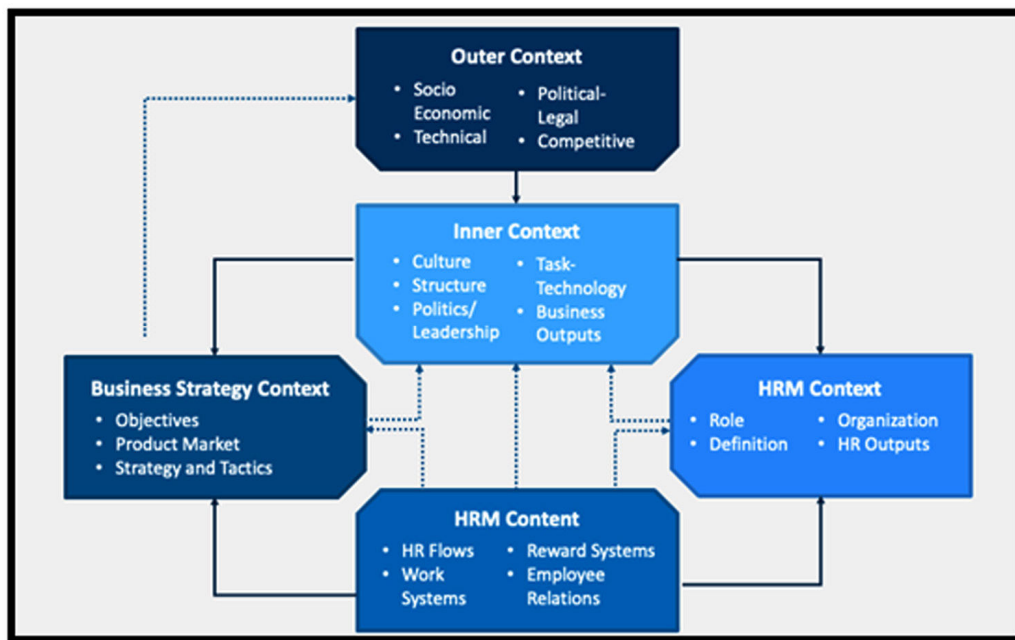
**Outer Context**
- Socio Economic
- Technical
- Political-Legal
- Competitive

**Inner Context**
- Culture
- Structure
- Politics/ Leadership
- Task-Technology
- Business Outputs

**Business Strategy Context**
- Objectives
- Product Market
- Strategy and Tactics

**HRM Context**
- Role
- Definition
- Organization
- HR Outputs

**HRM Content**
- HR Flows
- Work Systems
- Reward Systems
- Employee Relations